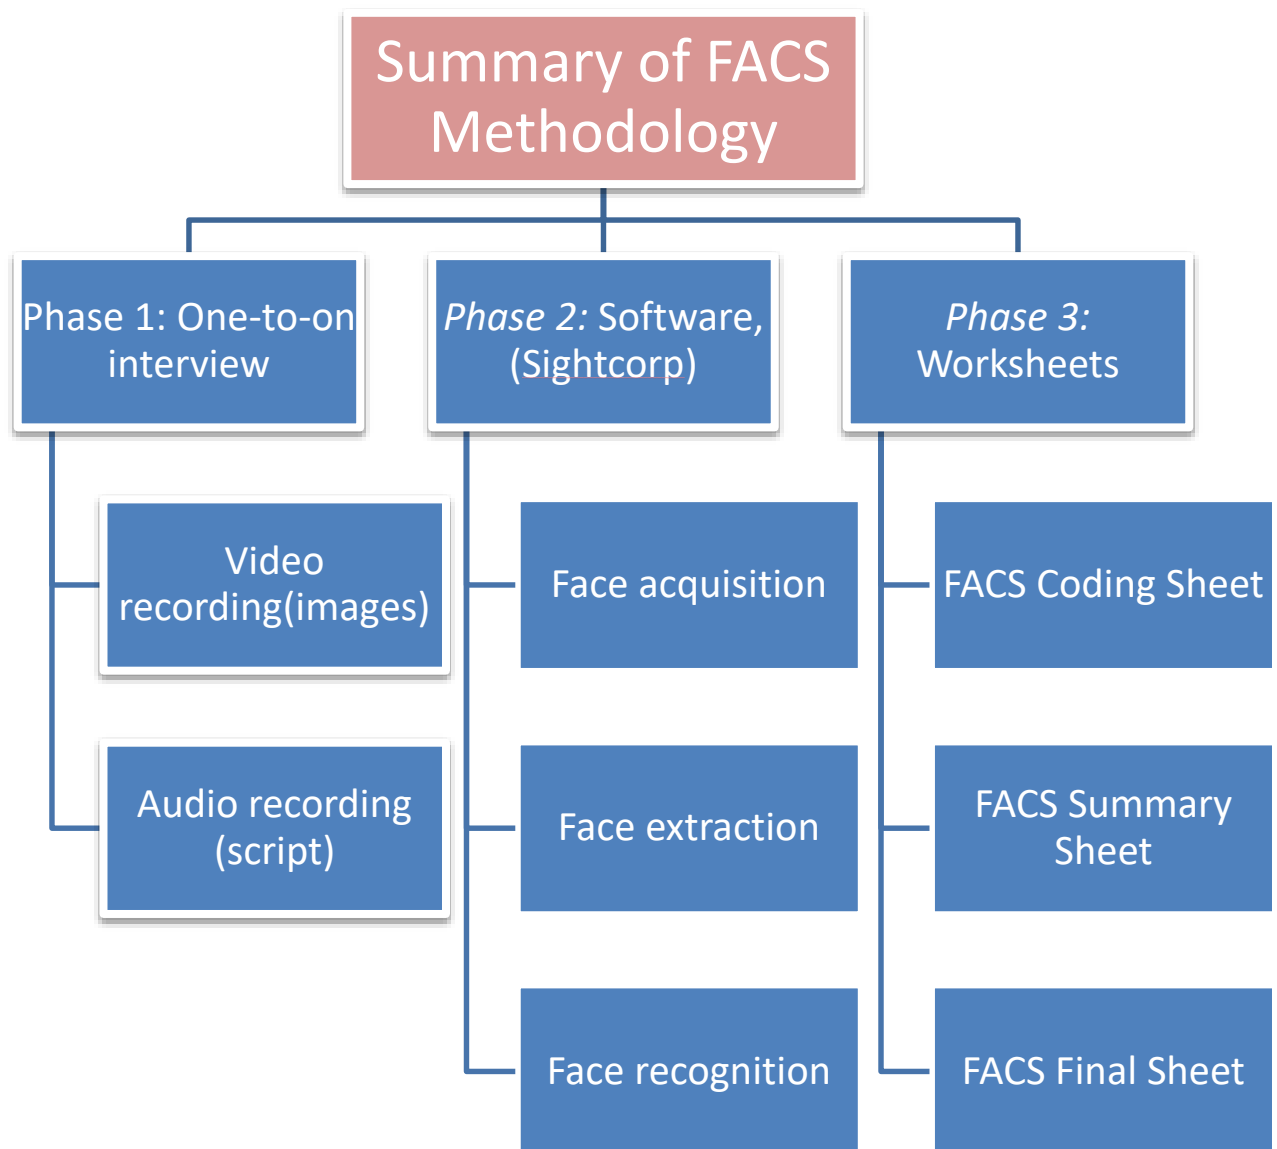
Summary of FACS Methodology

Phase 1: One-to-on interview

Video recording(images)

Audio recording (script)

*Phase 2:* Software, (Sightcorp)

Face acquisition

Face extraction

Face recognition

*Phase 3:* Worksheets

FACS Coding Sheet

FACS Summary Sheet

FACS Final Sheet